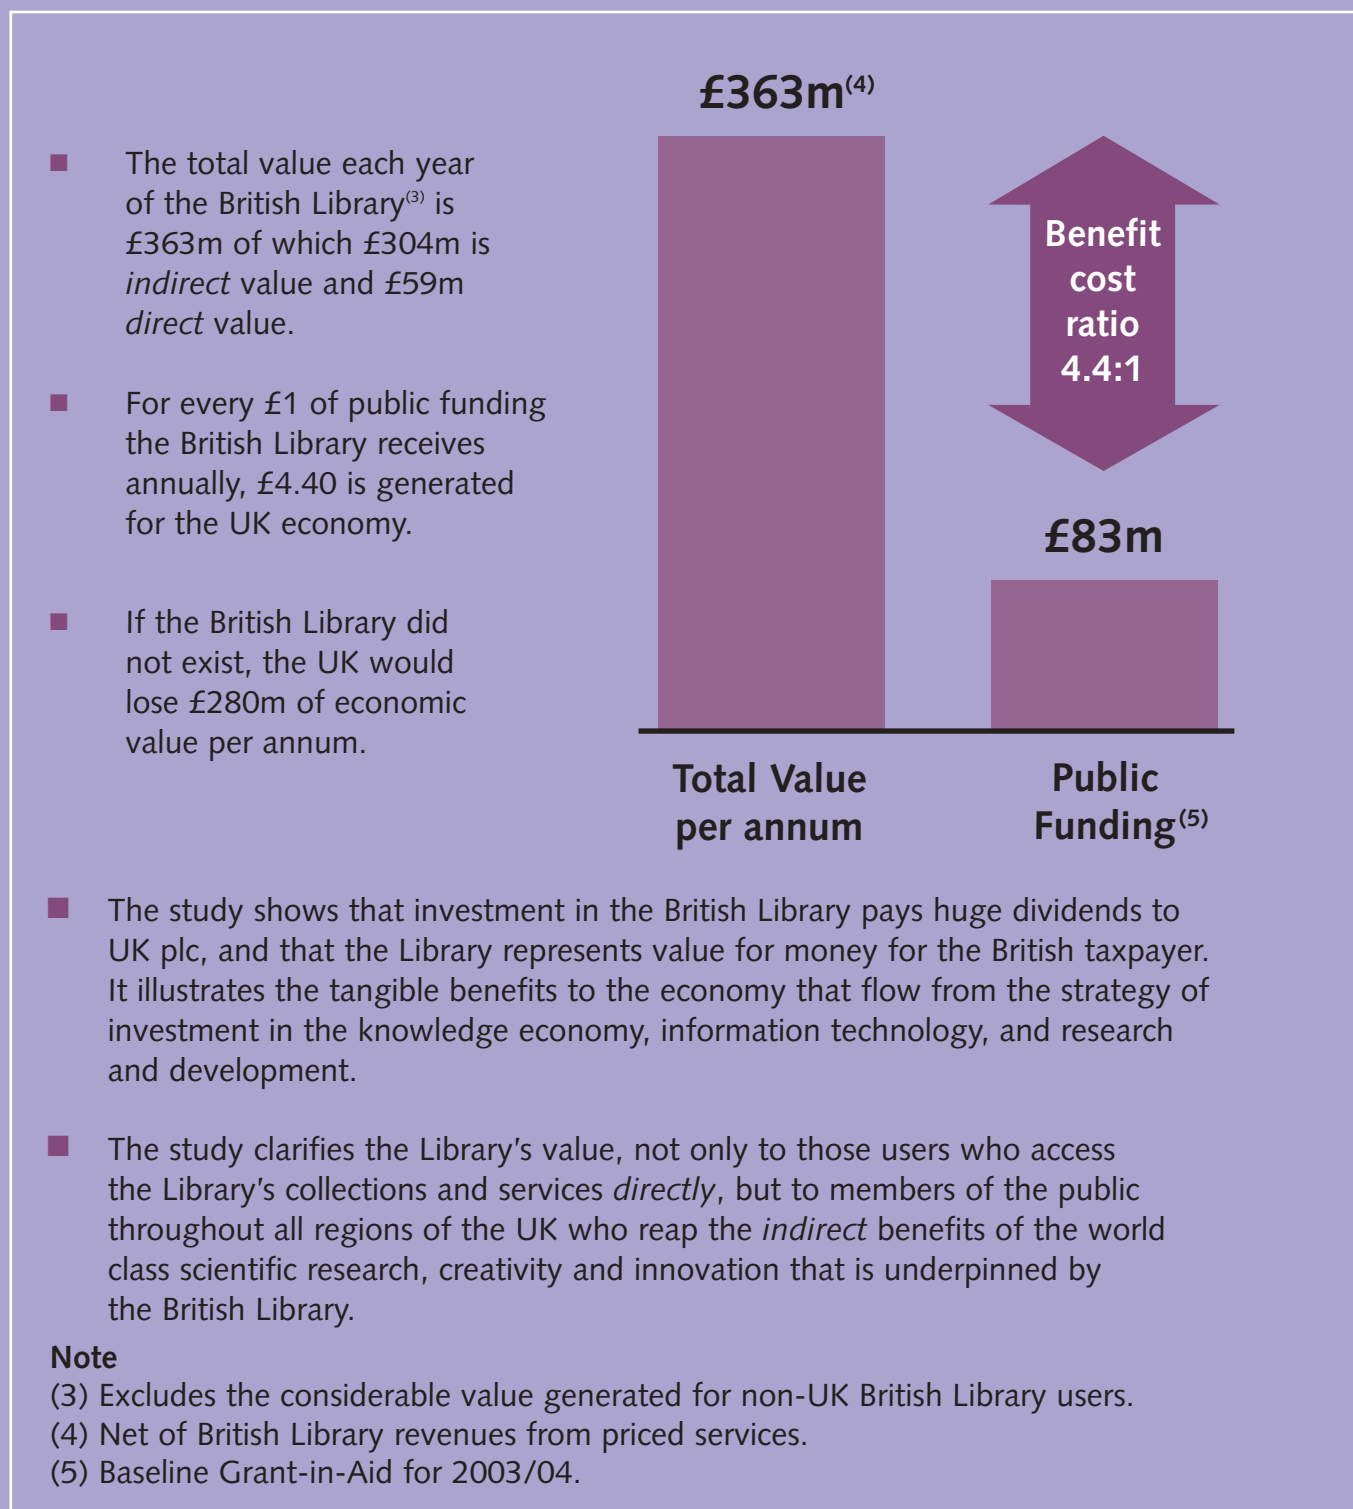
■ The total value each year of the British Library$^{(3)}$ is £363m of which £304m is *indirect* value and £59m *direct* value.

■ For every £1 of public funding the British Library receives annually, £4.40 is generated for the UK economy.

■ If the British Library did not exist, the UK would lose £280m of economic value per annum.

£363m$^{(4)}$

Benefit cost ratio 4.4:1

£83m

Total Value per annum

Public Funding$^{(5)}$

■ The study shows that investment in the British Library pays huge dividends to UK plc, and that the Library represents value for money for the British taxpayer. It illustrates the tangible benefits to the economy that flow from the strategy of investment in the knowledge economy, information technology, and research and development.

■ The study clarifies the Library's value, not only to those users who access the Library's collections and services *directly*, but to members of the public throughout all regions of the UK who reap the *indirect* benefits of the world class scientific research, creativity and innovation that is underpinned by the British Library.

Note
(3) Excludes the considerable value generated for non-UK British Library users.
(4) Net of British Library revenues from priced services.
(5) Baseline Grant-in-Aid for 2003/04.